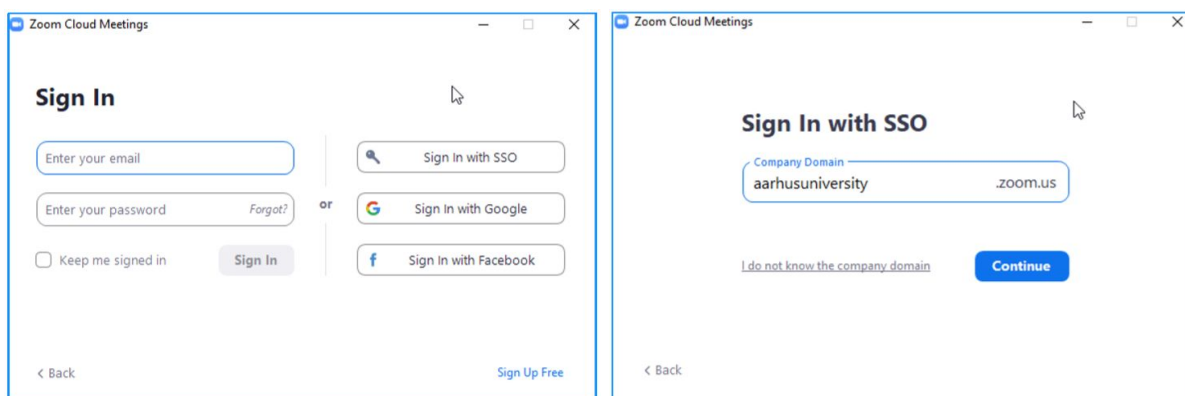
Zoom Cloud Meetings

Sign In

Enter your email

Enter your password Forgot?

Keep me signed in

Sign In

or

Sign In with SSO

Sign In with Google

Sign In with Facebook

< Back

Sign Up Free

Zoom Cloud Meetings

Sign In with SSO

Company Domain

aarhusuniversity .zoom.us

I do not know the company domain

Continue

< Back